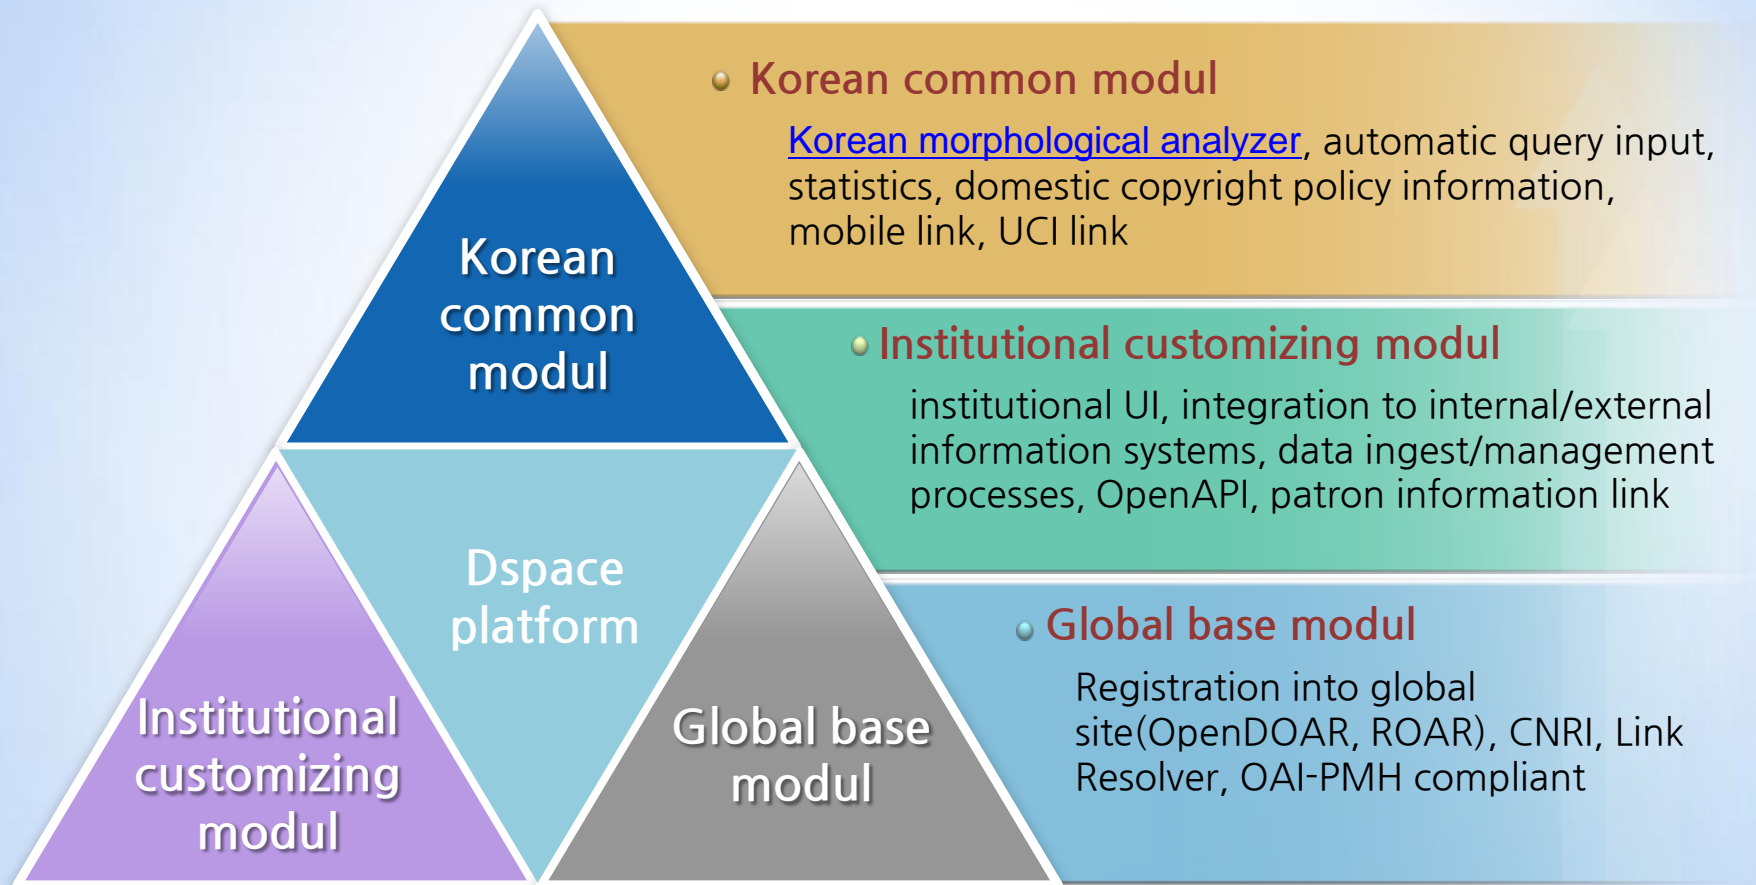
Korean common modul

Dspace platform

Institutional customizing modul

Global base modul

Korean common modul

Korean morphological analyzer, automatic query input, statistics, domestic copyright policy information, mobile link, UCI link

Institutional customizing modul

institutional UI, integration to internal/external information systems, data ingest/management processes, OpenAPI, patron information link

Global base modul

Registration into global site(OpenDOAR, ROAR), CNRI, Link Resolver, OAI-PMH compliant